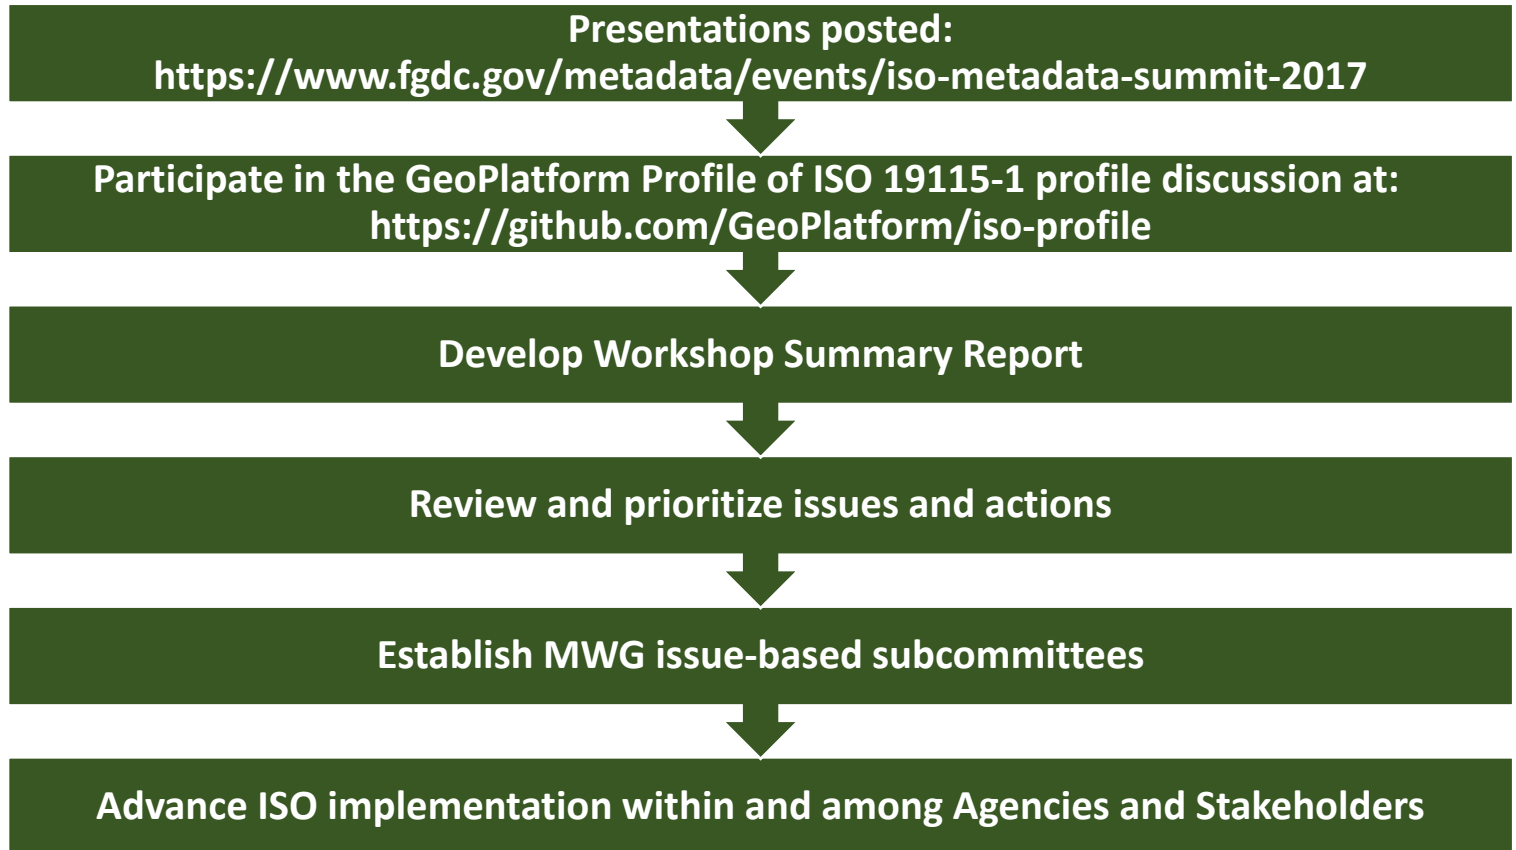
Presentations posted:
https://www.fgdc.gov/metadata/events/iso-metadata-summit-2017

Participate in the GeoPlatform Profile of ISO 19115-1 profile discussion at:
https://github.com/GeoPlatform/iso-profile

Develop Workshop Summary Report

Review and prioritize issues and actions

Establish MWG issue-based subcommittees

Advance ISO implementation within and among Agencies and Stakeholders